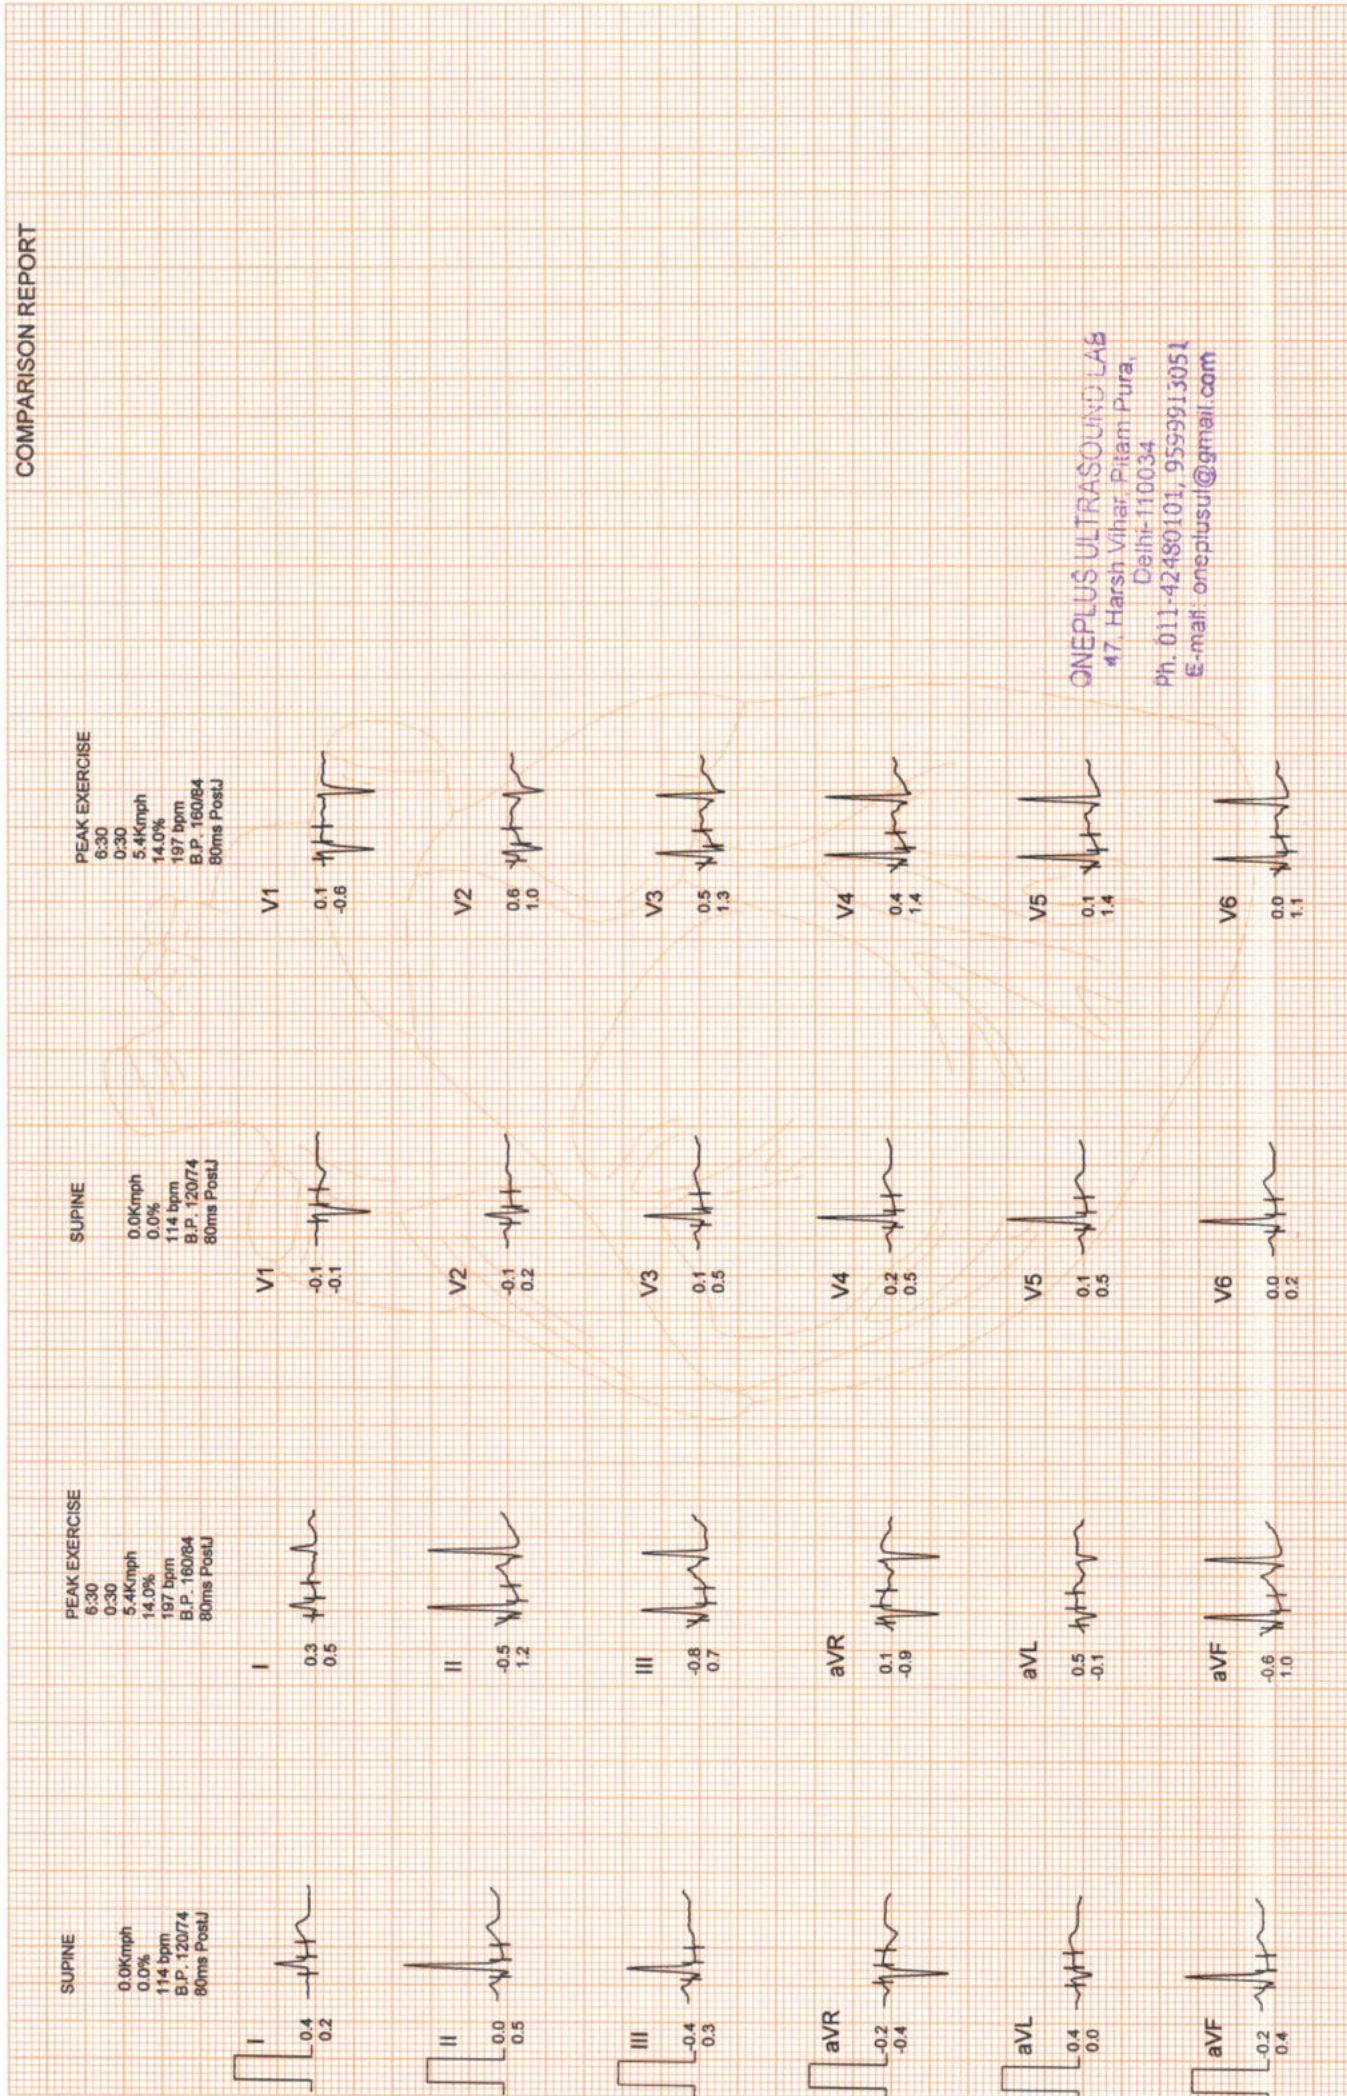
COMPARISON REPORT

SUPINE
0.0Kmph
0.0%
114 bpm
B.P. 120/74
80ms PostJ

I
0.4
0.2

II
0.0
0.5

III
-0.4
0.3

aVR
-0.2
-0.4

aVL
0.4
0.0

aVF
-0.2
0.4

PEAK EXERCISE
6:30
0:30
5.4Kmph
14.0%
197 bpm
B.P. 160/84
80ms PostJ

I
0.3
0.5

II
-0.5
1.2

III
-0.8
0.7

aVR
0.1
-0.9

aVL
0.5
-0.1

aVF
-0.6
1.0

SUPINE
0.0Kmph
0.0%
114 bpm
B.P. 120/74
80ms PostJ

V1
-0.1
-0.1

V2
-0.1
0.2

V3
0.1
0.5

V4
0.2
0.5

V5
0.1
0.5

V6
0.0
0.2

PEAK EXERCISE
6:30
0:30
5.4Kmph
14.0%
197 bpm
B.P. 160/84
80ms PostJ

V1
0.1
-0.8

V2
0.6
1.0

V3
0.5
1.3

V4
0.4
1.4

V5
0.1
1.4

V6
0.0
1.1

ONEPLUS ULTRASOUND LAB
47, Harsh Vihar, Pitam Pura,
Delhi-110034
Ph. 011-42480101, 9599913051
E-mail: oneplusul@gmail.com